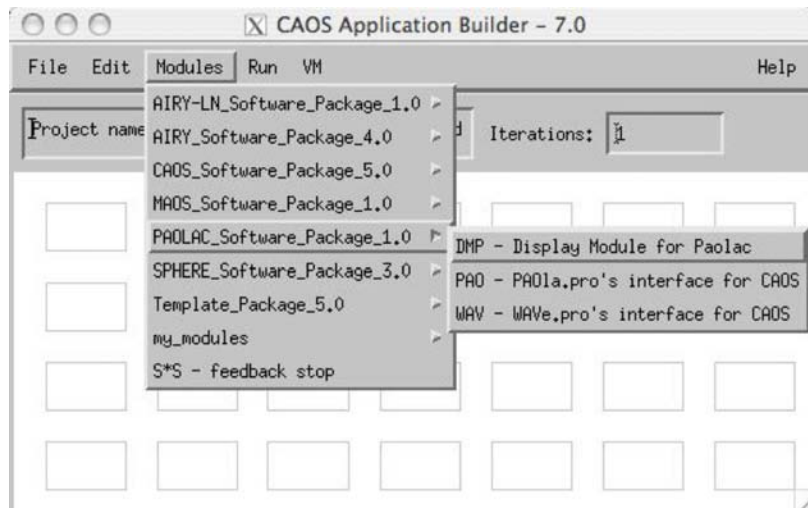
CAOS Application Builder – 7.0

File Edit Modules Run VM Help

Project name

AIRY-LN_Software_Package_1.0
AIRY_Software_Package_4.0
CAOS_Software_Package_5.0
MAOS_Software_Package_1.0
PAOLAC_Software_Package_1.0
SPHERE_Software_Package_3.0
Template_Package_5.0
my_modules
S*S - feedback stop

d Iterations: 1

DMP - Display Module for Paolac
PAO - PAOla.pro's interface for CAOS
WAV - WAVe.pro's interface for CAOS